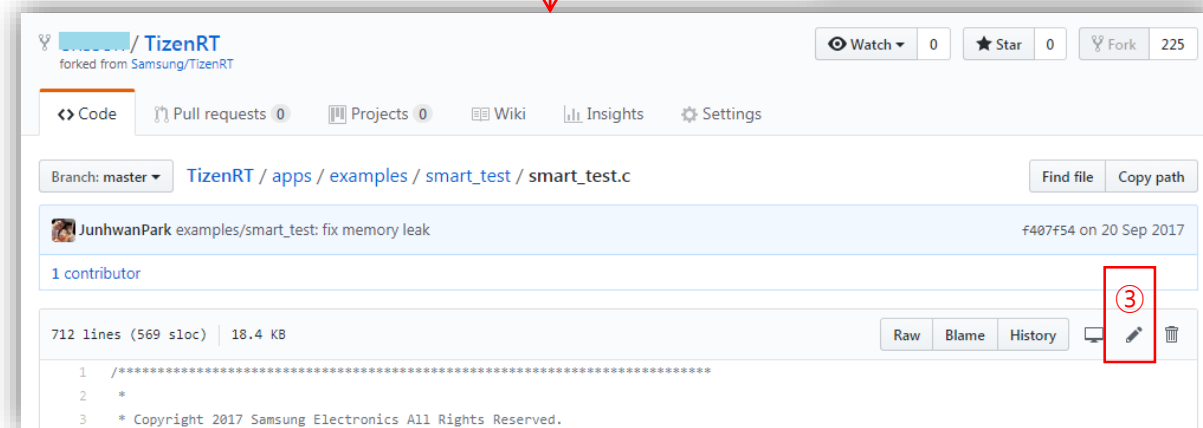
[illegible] / TizenRT
forked from Samsung/TizenRT

Watch 0 Star 0 Fork 225

Code Pull requests 0 Projects 0 Wiki Insights Settings

Branch: master TizenRT / apps / examples / smart_test / smart_test.c

Find file Copy path

JunhwanPark examples/smart_test: fix memory leak f407f54 on 20 Sep 2017

1 contributor

③

712 lines (569 sloc) 18.4 KB

Raw Blame History

1 /****************************************************************************
2 *
3 * Copyright 2017 Samsung Electronics All Rights Reserved.